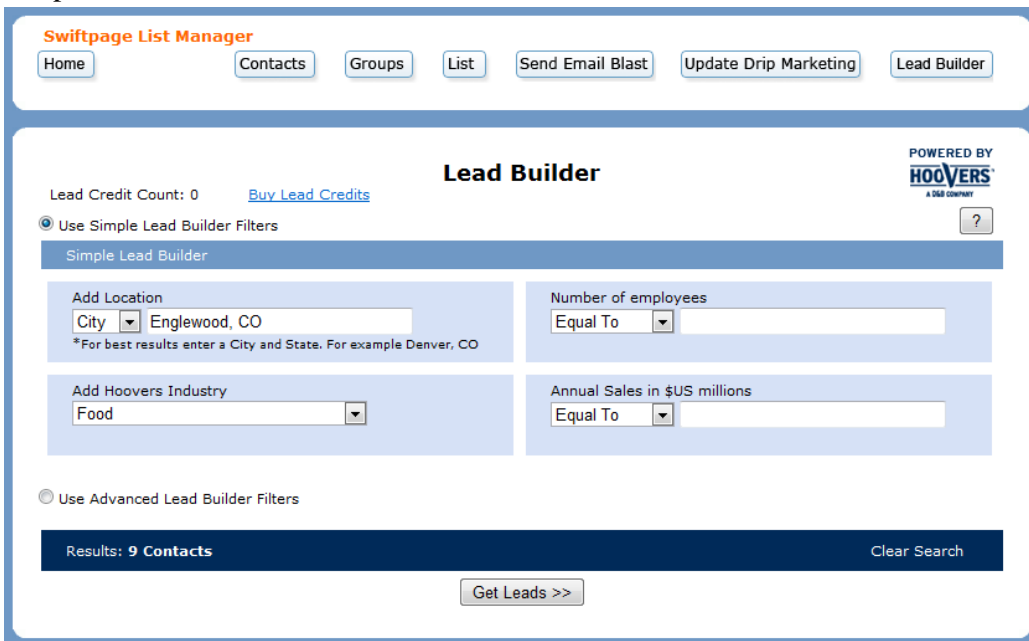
Swiftpage List Manager

Home Contacts Groups List Send Email Blast Update Drip Marketing Lead Builder

Lead Builder

POWERED BY HOOVERS A D&B COMPANY

Lead Credit Count: 0 Buy Lead Credits

Use Simple Lead Builder Filters

?

Simple Lead Builder

Add Location

City Englewood, CO

*For best results enter a City and State. For example Denver, CO

Number of employees

Equal To

Add Hoovers Industry

Food

Annual Sales in $US millions

Equal To

Use Advanced Lead Builder Filters

Results: 9 Contacts

Clear Search

Get Leads >>